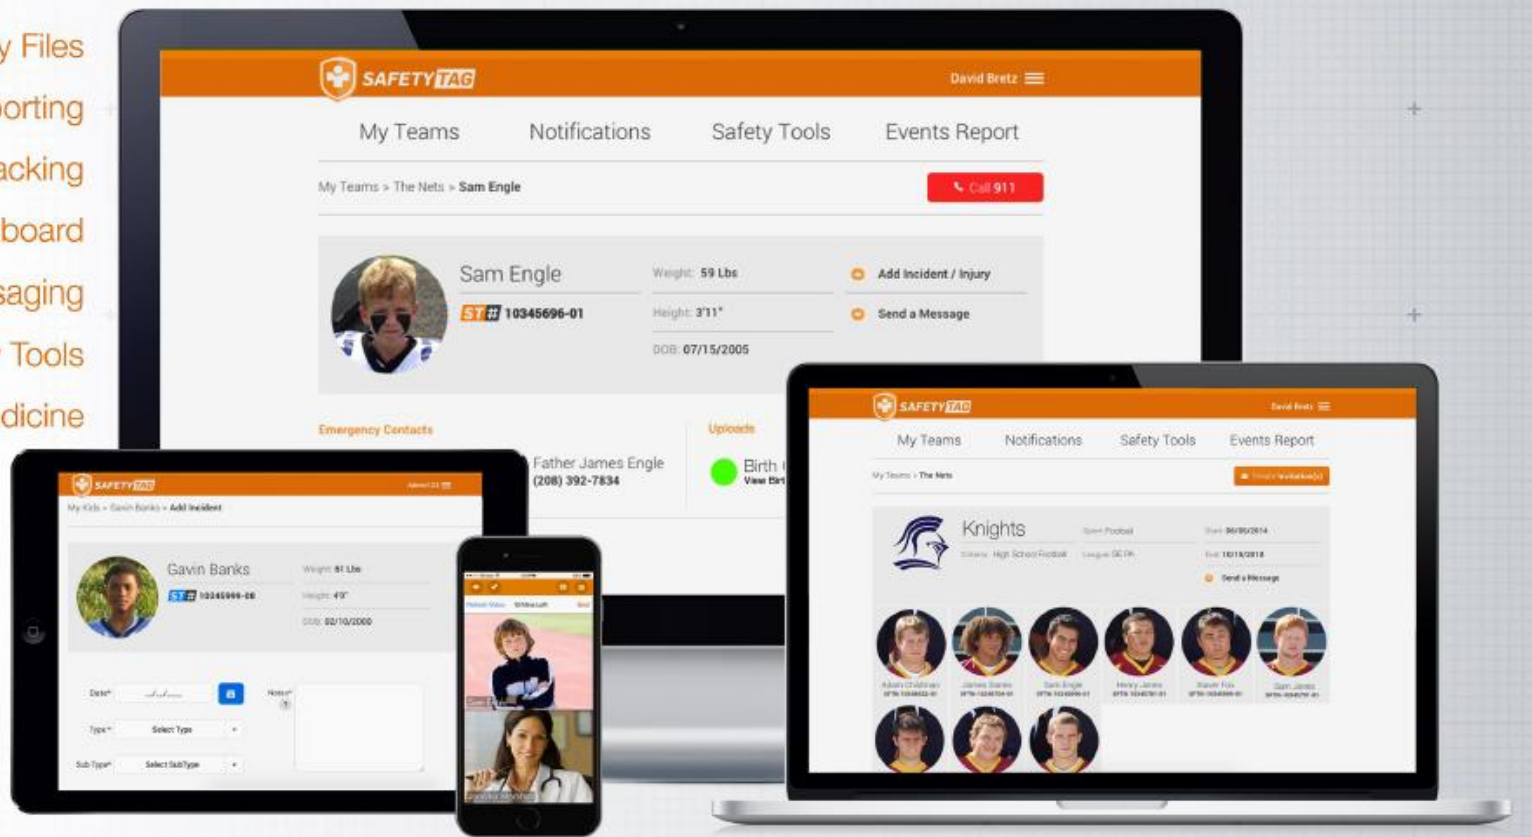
y Files
orting
acking
board
saging
Tools
dicine

SAFETY TAG
David Bretz
My Teams Notifications Safety Tools Events Report
My Teams > The Nets > Sam Engle
Call 911
Sam Engle
ST# 10345696-01
Weight: 59 Lbs
Height: 3'11"
DOB: 07/15/2005
Add Incident / Injury
Send a Message
Emergency Contacts
Father James Engle
(208) 392-7834
Uploads
Birth
View Birt

SAFETY TAG
My Kids > Gavin Banks > Add Incident
Gavin Banks
ST# 10345999-08
Weight: 81 Lbs
Height: 4'9"
DOB: 02/10/2000
Date*
Notes*
Type*
Select Type
Sub Type*
Select SubType

SAFETY TAG
David Bretz
My Teams Notifications Safety Tools Events Report
My Teams > The Nets
Knights
Sport: Football
League: DE PA
Send a Message
Sam Jones